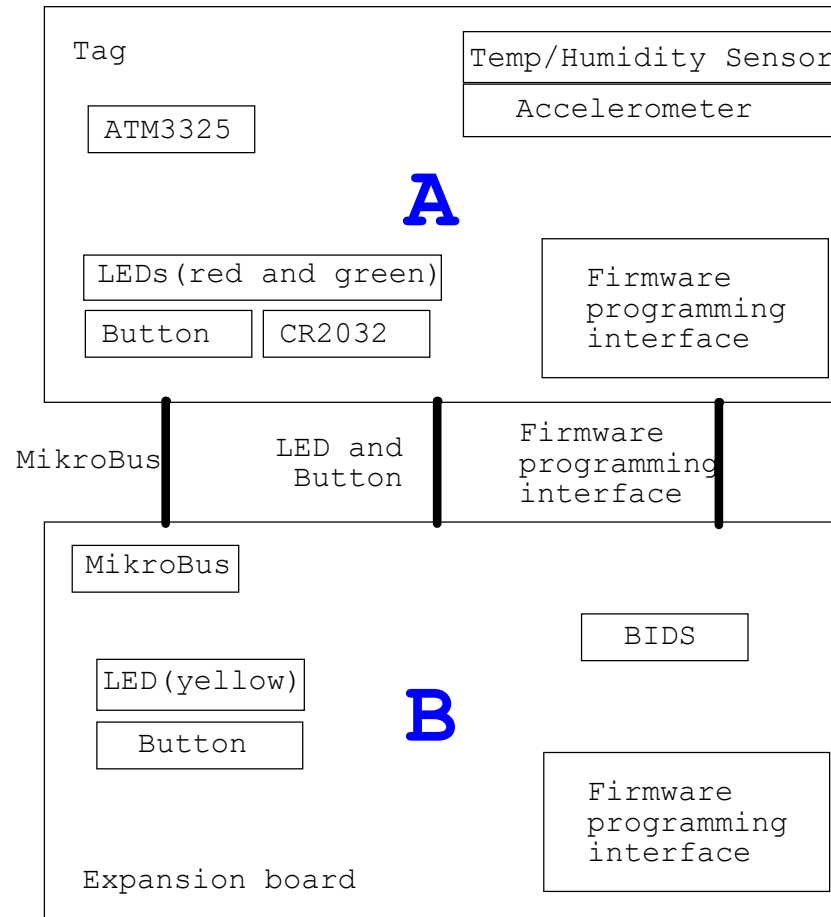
Tag

Temp/Humidity Sensor

Accelerometer

ATM3325

A

LEDs(red and green)

Button

CR2032

Firmware programming interface

MikroBus

LED and Button

Firmware programming interface

MikroBus

BIDS

LED(yellow)

Button

B

Firmware programming interface

Expansion board